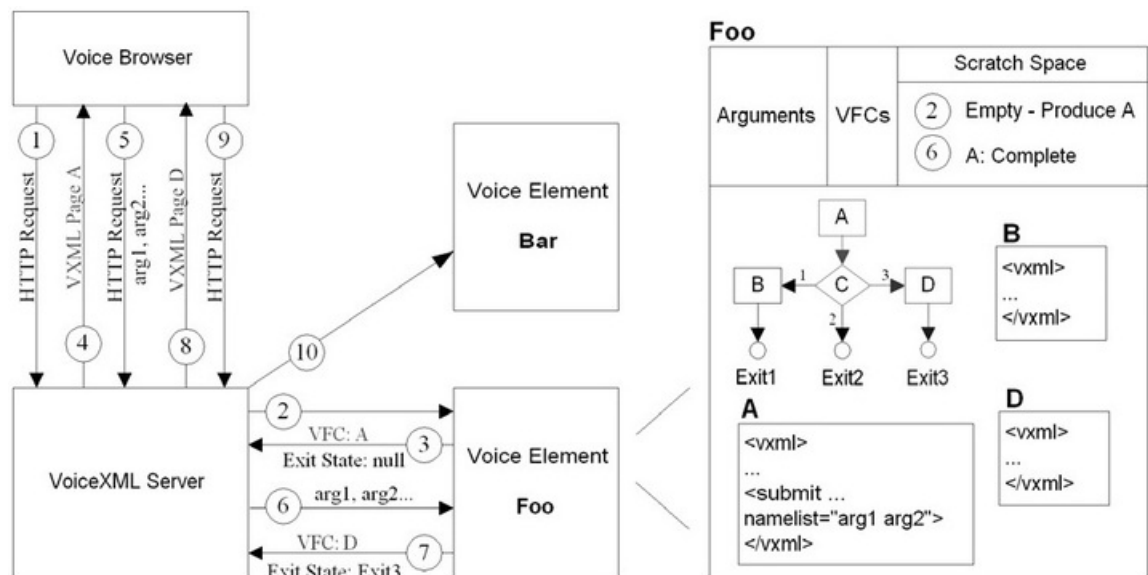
Voice Browser

1
HTTP Request

VXML Page A
4

5
HTTP Request
arg1, arg2...

VXML Page D
8

9
HTTP Request

10

Voice Element

Bar

VoiceXML Server

2

VFC: A
Exit State: null
3

6
arg1, arg2...

VFC: D
7
Exit State: Exit3

Voice Element

Foo

Foo

| Arguments | VFCs | Scratch Space |
|---|---|---|
| | | 2 Empty - Produce A |
| | | 6 A: Complete |

A

B
1
C
3
D
2

Exit1
Exit2
Exit3

B
<vxml>
...
</vxml>

A
<vxml>
...
<submit ...
namelist="arg1 arg2">
</vxml>

D
<vxml>
...
</vxml>